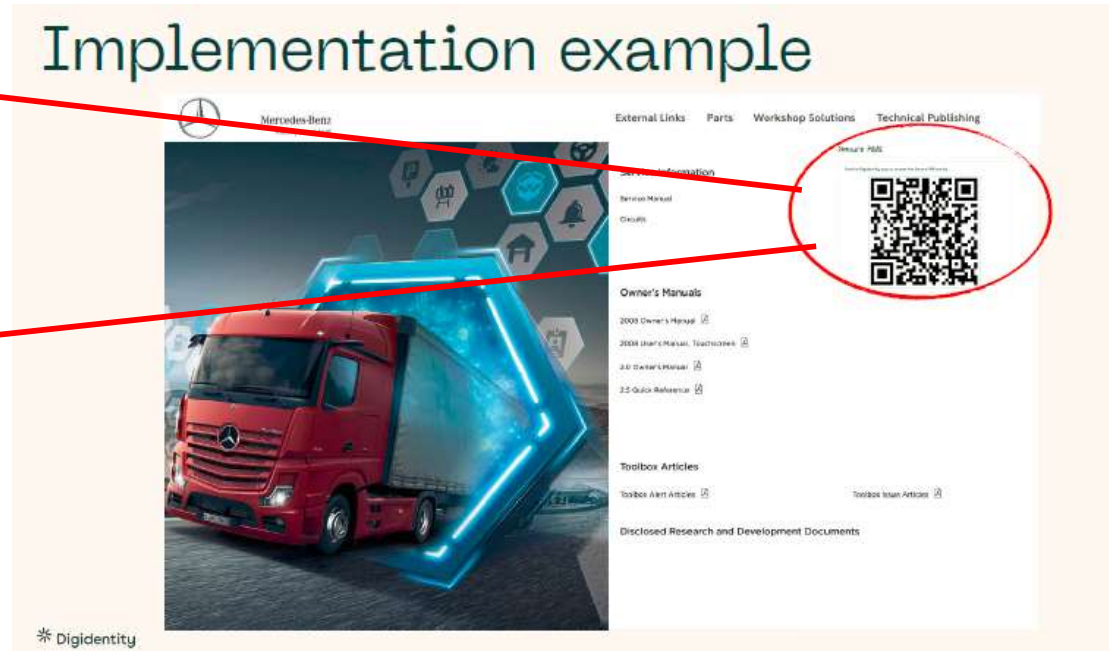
Implementation example

Mercedes-Benz

External Links Parts Workshop Solutions Technical Publishing

Service Information

Service Manual

Circuits

Owner's Manuals

2008 Owner's Manual

2008 User's Manual, Touchscreen

3.0 Owner's Manual

3.5 Quick Reference

Toolbox Articles

Toolbox Alert Articles

Toolbox Issue Articles

Disclosed Research and Development Documents

Digidentity